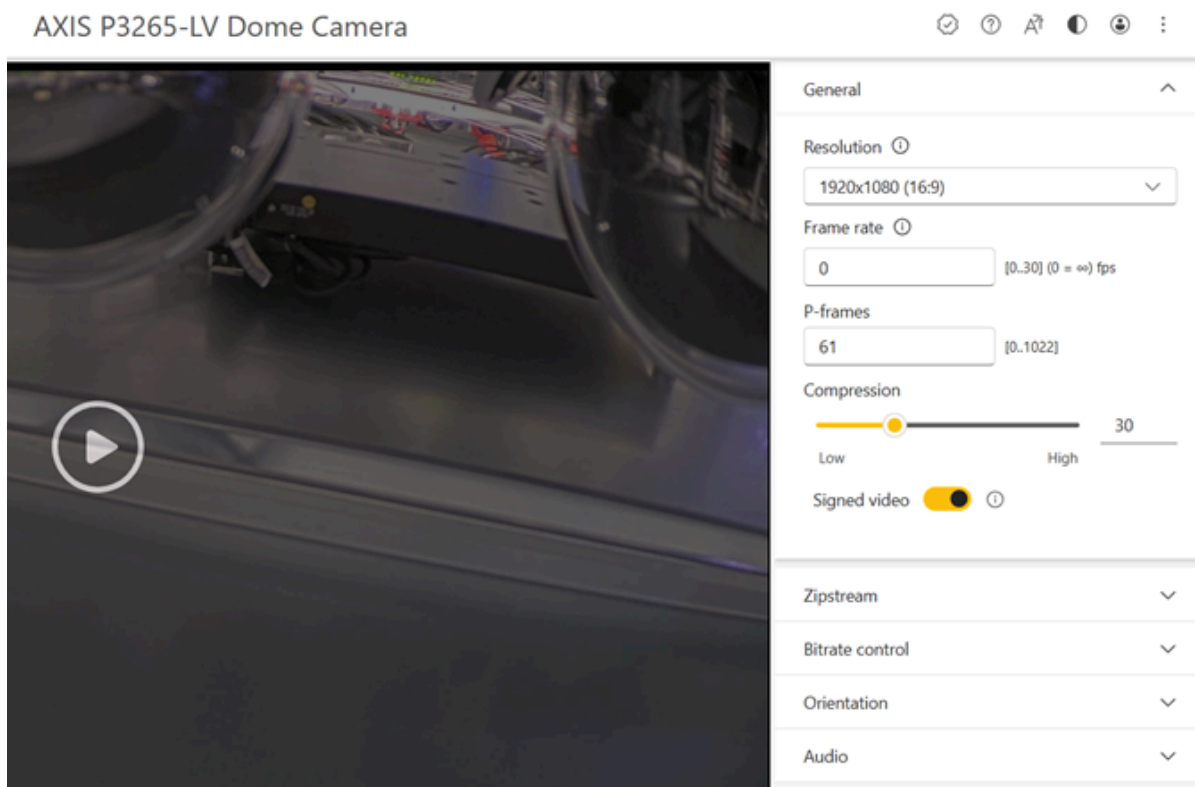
AXIS P3265-LV Dome Camera

General

Resolution

1920x1080 (16:9)

Frame rate

0

[0..30] (0 = ∞) fps

P-frames

61

[0..1022]

Compression

30

Low

High

Signed video

Zipstream

Bitrate control

Orientation

Audio